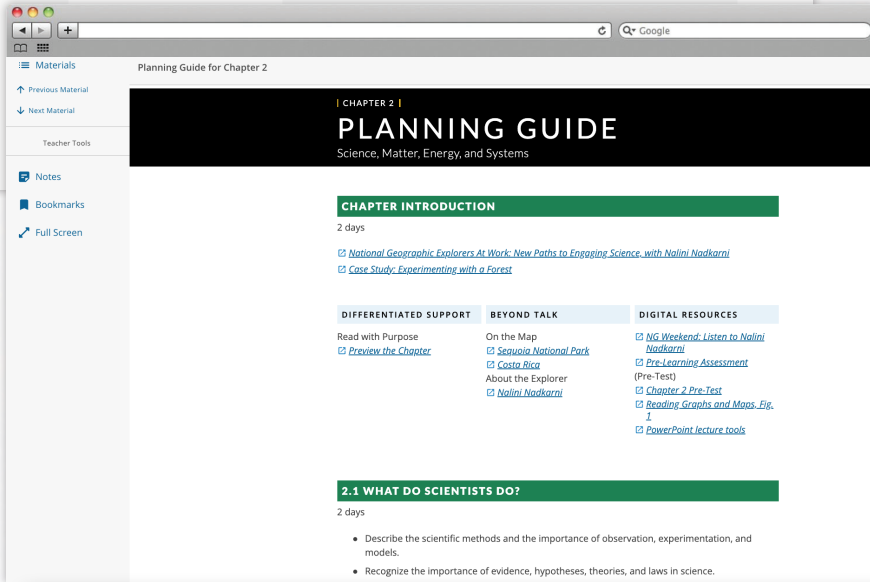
Google

Materials

Previous Material

Next Material

Teacher Tools

Notes

Bookmarks

Full Screen

Planning Guide for Chapter 2

CHAPTER 2

PLANNING GUIDE

Science, Matter, Energy, and Systems

CHAPTER INTRODUCTION

2 days

National Geographic Explorers At Work: New Paths to Engaging Science, with Nalini Nadkarni

Case Study: Experimenting with a Forest

| DIFFERENTIATED SUPPORT | BEYOND TALK | DIGITAL RESOURCES |
|---|---|---|
| Read with Purpose<br>Preview the Chapter | On the Map<br>Sequoia National Park<br>Costa Rica<br>About the Explorer<br>Nalini Nadkarni | NG Weekend: Listen to Nalini Nadkarni<br>Pre-Learning Assessment (Pre-Test)<br>Chapter 2 Pre-Test<br>Reading Graphs and Maps, Fig. 1<br>PowerPoint lecture tools |

2.1 WHAT DO SCIENTISTS DO?

2 days

- Describe the scientific methods and the importance of observation, experimentation, and models.
- Recognize the importance of evidence, hypotheses, theories, and laws in science.